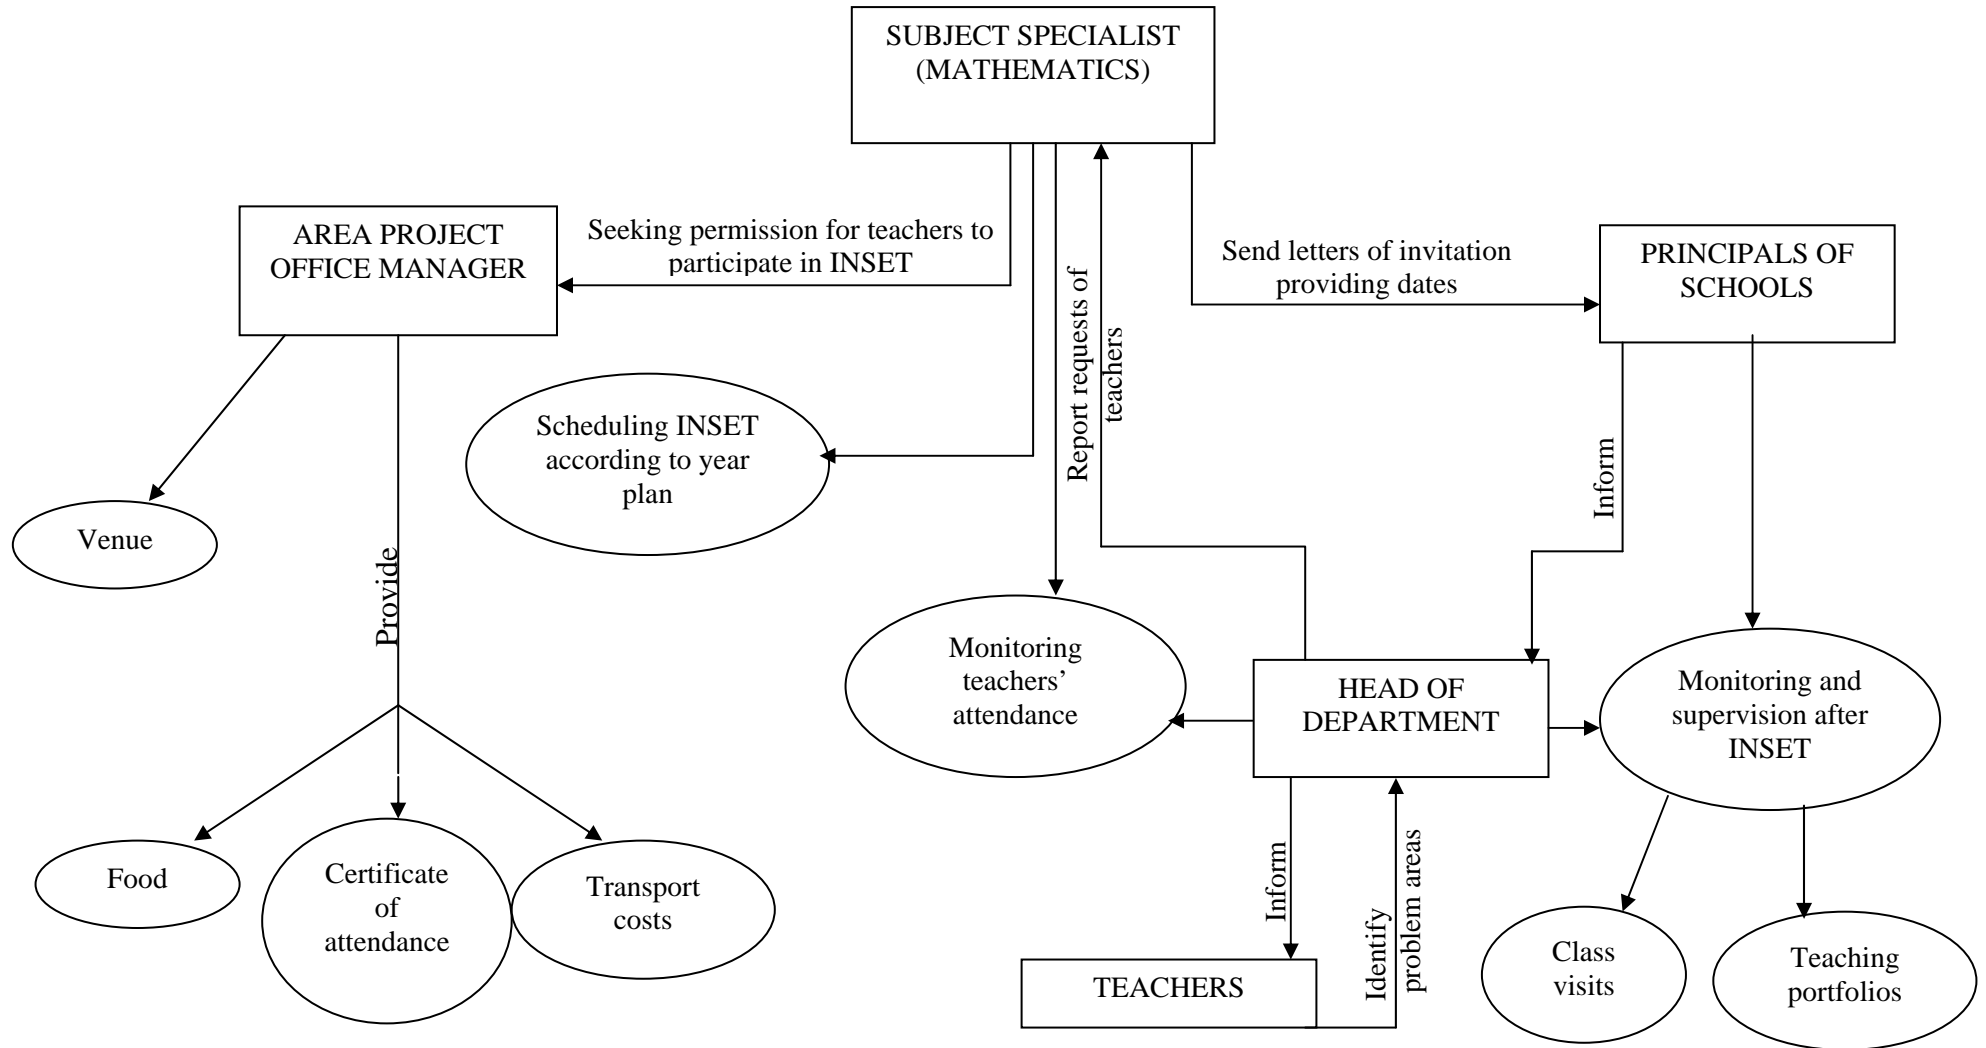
SUBJECT SPECIALIST (MATHEMATICS)

AREA PROJECT OFFICE MANAGER

Seeking permission for teachers to participate in INSET

Send letters of invitation providing dates

PRINCIPALS OF SCHOOLS

Report requests of teachers

Scheduling INSET according to year plan

Venue

Provide

Inform

Monitoring teachers' attendance

HEAD OF DEPARTMENT

Monitoring and supervision after INSET

Food

Certificate of attendance

Transport costs

Inform

Identify problem areas

TEACHERS

Class visits

Teaching portfolios